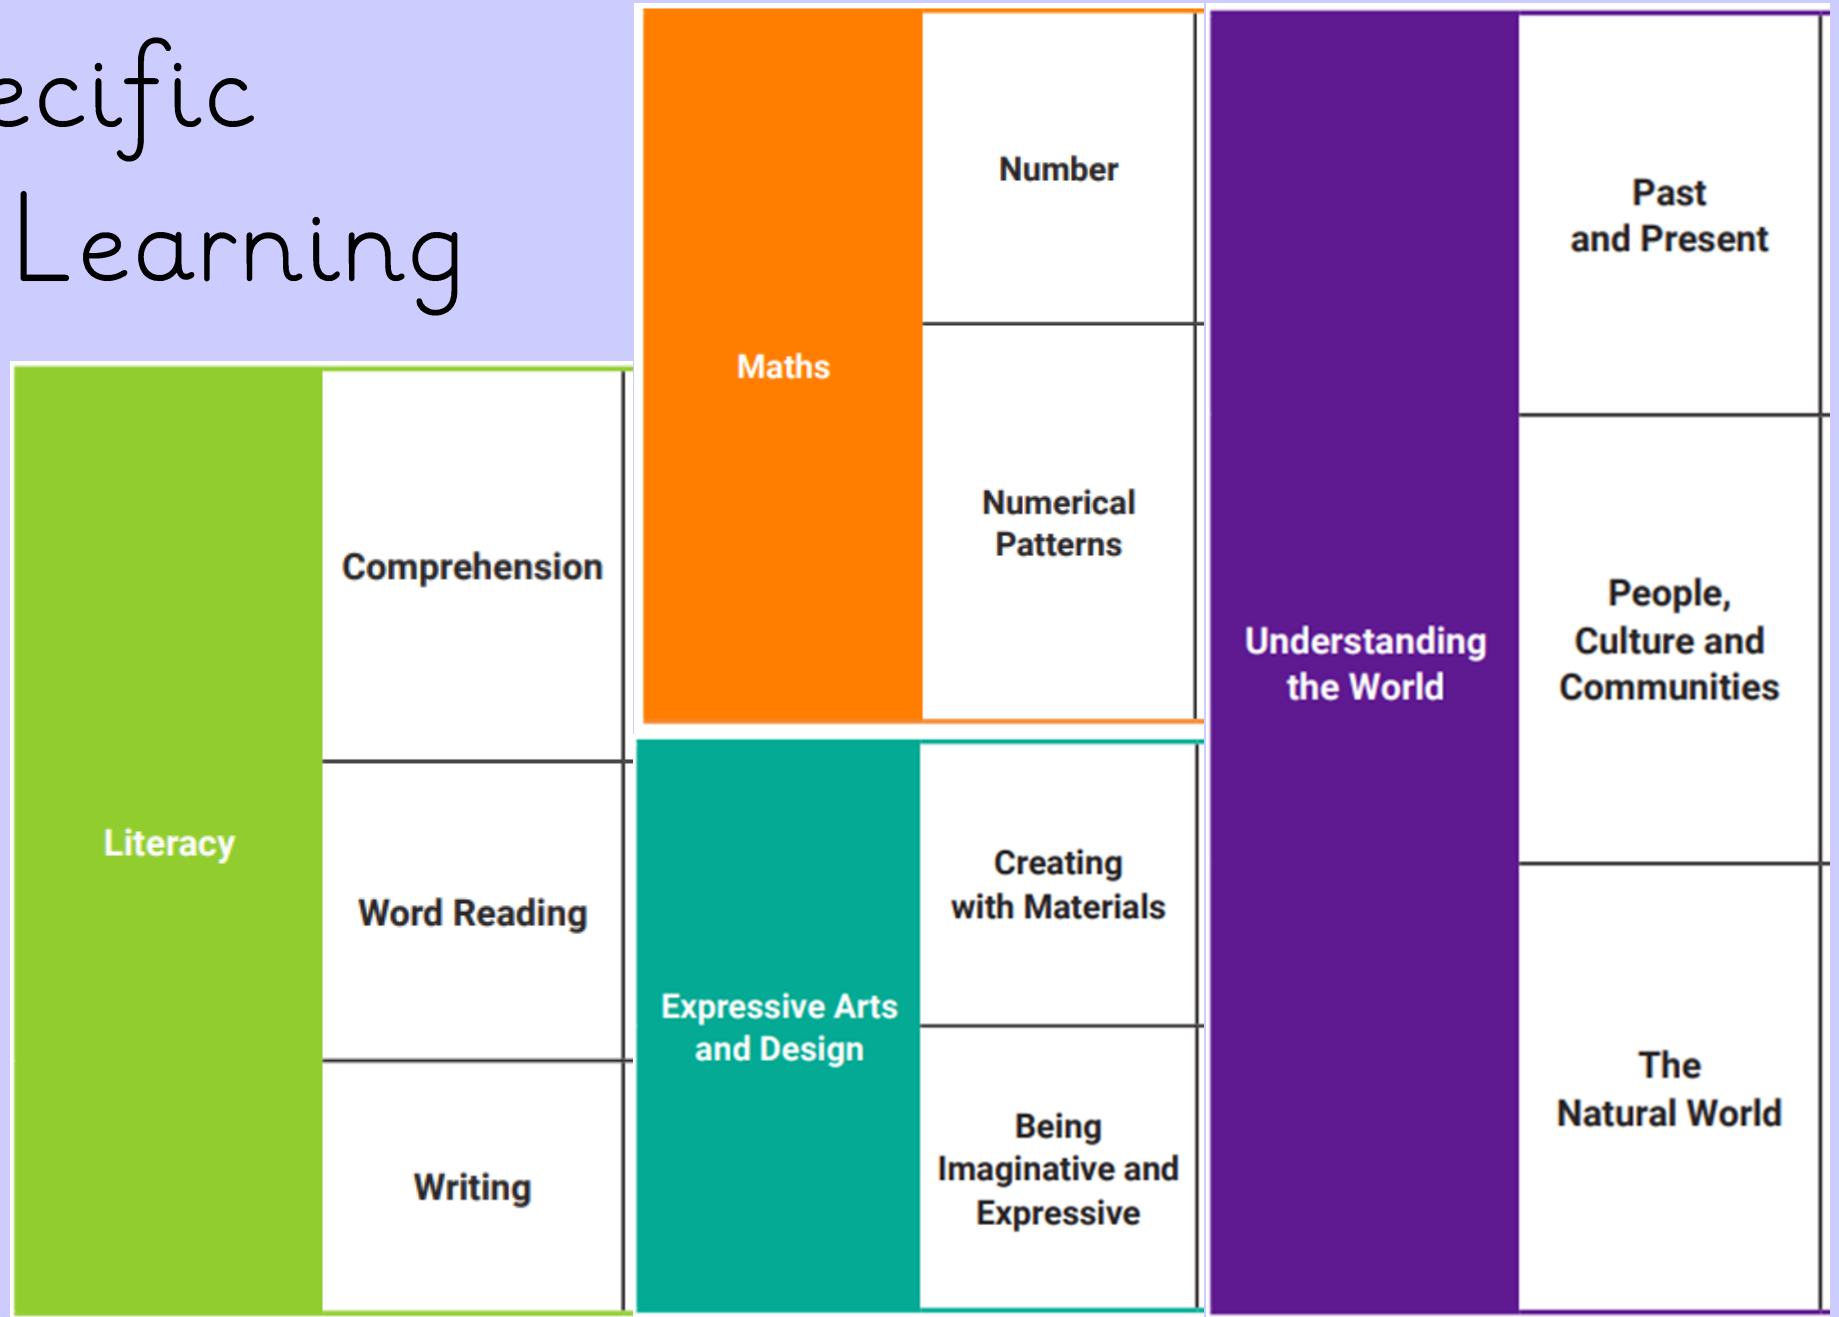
ecific
Learning

| Literacy | Comprehension |
|---|---|
| | Word Reading |
| | Writing |

| Maths | Number |
|---|---|
| | Numerical Patterns |

| Expressive Arts and Design | Creating with Materials |
|---|---|
| | Being Imaginative and Expressive |

| Understanding the World | Past and Present |
|---|---|
| | People, Culture and Communities |
| | The Natural World |